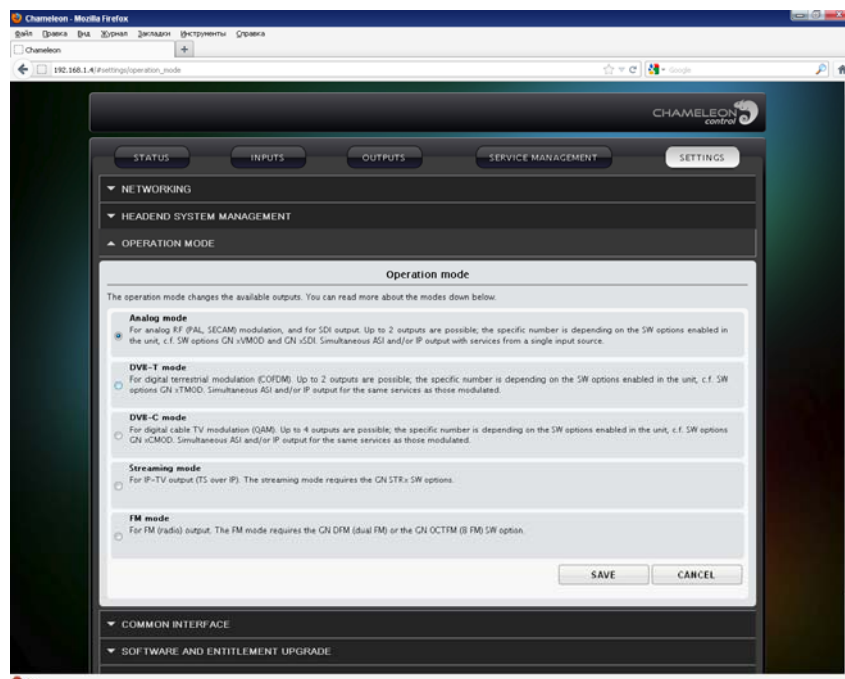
Chameleon - Mozilla Firefox

Файл Правка Вид Журнал Закладки Инструменты Справка

Chameleon

192.168.1.4/#settings/operation_mode

Google

CHAMELEON control

STATUS

INPUTS

OUTPUTS

SERVICE MANAGEMENT

SETTINGS

NETWORKING

HEADEND SYSTEM MANAGEMENT

OPERATION MODE

Operation mode

The operation mode changes the available outputs. You can read more about the modes down below.

Analog mode
For analog RF (PAL, SECAM) modulation, and for SDI output. Up to 2 outputs are possible; the specific number is depending on the SW options enabled in the unit, c.f. SW options GN xVMOD and GN xSDI. Simultaneous ASI and/or IP output with services from a single input source.

DVB-T mode
For digital terrestrial modulation (COFDM). Up to 2 outputs are possible; the specific number is depending on the SW options enabled in the unit, c.f. SW options GN xTMOD. Simultaneous ASI and/or IP output for the same services as those modulated.

DVB-C mode
For digital cable TV modulation (QAM). Up to 4 outputs are possible; the specific number is depending on the SW options enabled in the unit, c.f. SW options GN xCMOD. Simultaneous ASI and/or IP output for the same services as those modulated.

Streaming mode
For IP-TV output (TS over IP). The streaming mode requires the GN STRx SW options.

FM mode
For FM (radio) output. The FM mode requires the GN DFM (dual FM) or the GN OCTFM (8 FM) SW option.

SAVE

CANCEL

COMMON INTERFACE

SOFTWARE AND ENTITLEMENT UPGRADE